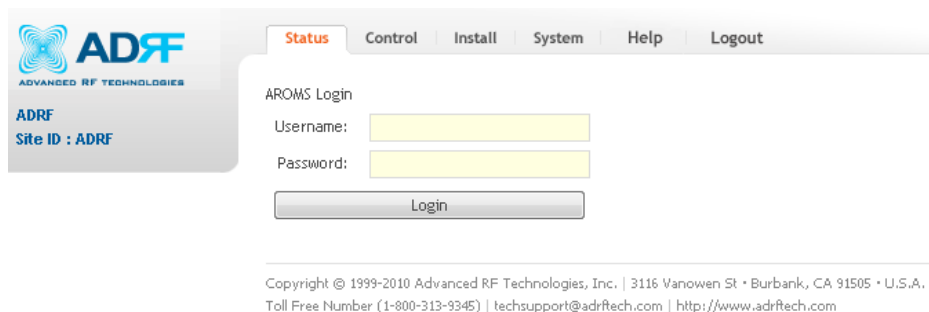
ADRF
ADVANCED RF TECHNOLOGIES

ADRF
Site ID : ADRF

Status | Control | Install | System | Help | Logout

AROMS Login
Username:
Password:
Login

Copyright © 1999-2010 Advanced RF Technologies, Inc. | 3116 Vanowen St • Burbank, CA 91505 • U.S.A.
Toll Free Number (1-800-313-9345) | techsupport@adrftech.com | http://www.adrftech.com